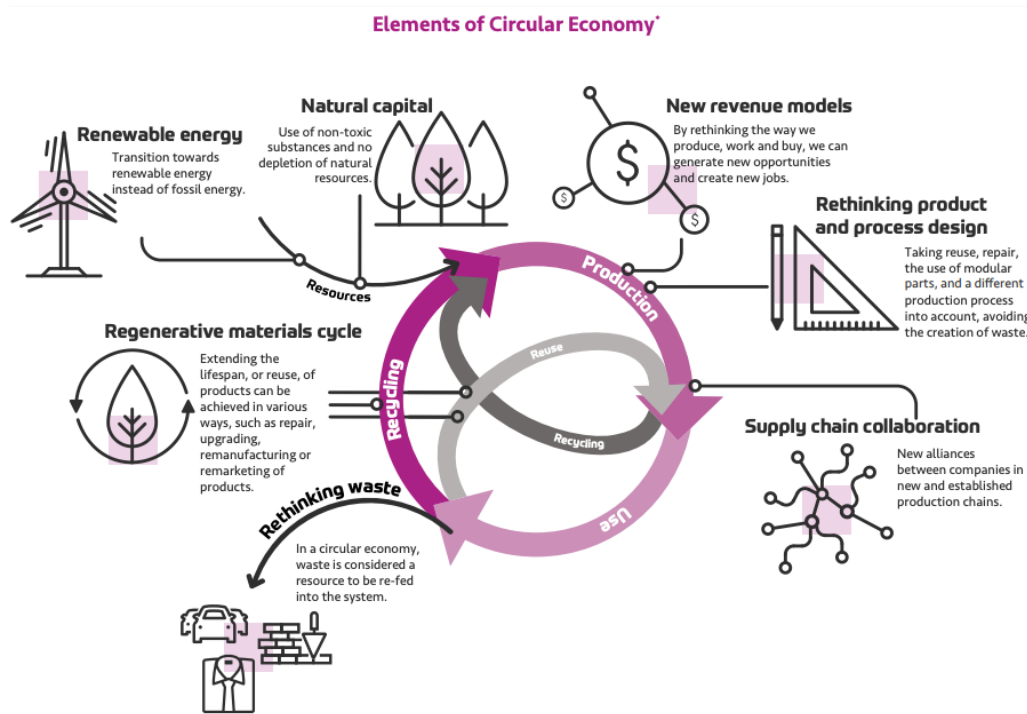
Elements of Circular Economy*

Renewable energy
Transition towards renewable energy instead of fossil energy.

Natural capital
Use of non-toxic substances and no depletion of natural resources.

New revenue models
By rethinking the way we produce, work and buy, we can generate new opportunities and create new jobs.

Rethinking product and process design
Taking reuse, repair, the use of modular parts, and a different production process into account, avoiding the creation of waste.

Resources

Production

Regenerative materials cycle
Extending the lifespan, or reuse, of products can be achieved in various ways, such as repair, upgrading, remanufacturing or remarketing of products.

Reuse

Recycling

Recycling

Supply chain collaboration
New alliances between companies in new and established production chains.

Rethinking waste
In a circular economy, waste is considered a resource to be re-fed into the system.

Use